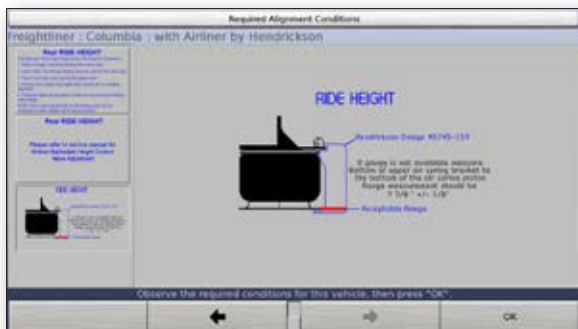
Required Alignment Conditions

Freightliner : Columbia : with Airliner by Hendrickson

Rear RIDE HEIGHT

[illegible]

Rear RIDE HEIGHT

Please refer to service manual for Airliner Redundant Height Control Valve Adjustment

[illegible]

RIDE HEIGHT

Hendrickson Gauge #S745-159

If gauge is not available measure bottom of upper air spring bracket to the bottom of the air spring piston flange measurement should be 7 7/8" +/- 1/8"

Acceptable Range

Observe the required conditions for this vehicle, then press "OK".

OK